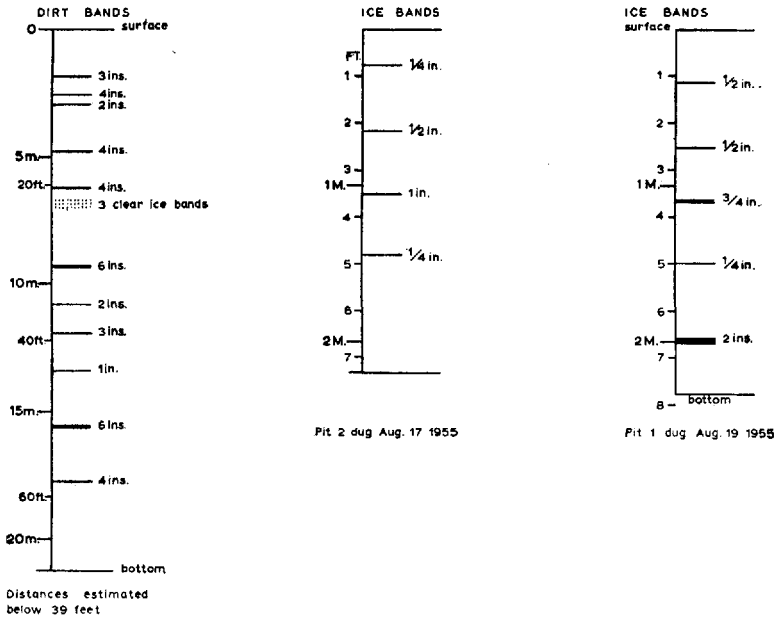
DIRT BANDS

0 surface

3 ins.

4 ins.

2 ins.

5m. 4 ins.

20ft. 4 ins.

3 clear ice bands

6 ins.

10m.

2 ins.

40ft. 3 ins.

1 in.

15m. 6 ins.

4 ins.

60ft.

20m.

bottom

Distances estimated below 39 feet

ICE BANDS

FT.

1 ¼ in.

2 ½ in.

3

1M. 1 in.

4

5 ¼ in.

6

2M.

7

Pit 2 dug Aug. 17 1955

ICE BANDS

surface

1 ½ in.

2 ½ in.

3

1M. ¾ in.

4

5 ¼ in.

6

2M. 2 ins.

7

8 bottom

Pit 1 dug Aug. 19 1955